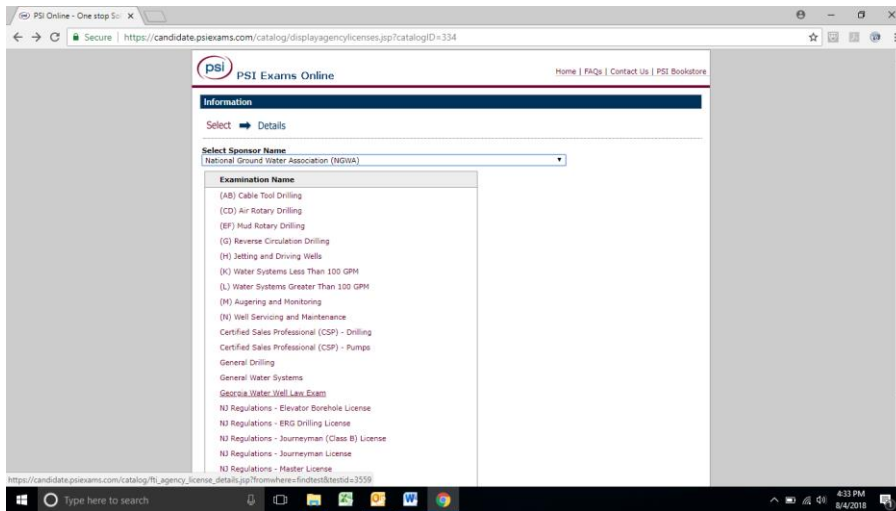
PSI Online - One stop So

Secure | https://candidate.psiexams.com/catalog/displayagencylicenses.jsp?catalogID=334

psi PSI Exams Online

Home | FAQs | Contact Us | PSI Bookstore

Information

Select ➡ Details

Select Sponsor Name
National Ground Water Association (NGWA)

Examination Name
(AB) Cable Tool Drilling
(CD) Air Rotary Drilling
(EF) Mud Rotary Drilling
(G) Reverse Circulation Drilling
(H) Jetting and Driving Wells
(K) Water Systems Less Than 100 GPM
(L) Water Systems Greater Than 100 GPM
(M) Augering and Monitoring
(N) Well Servicing and Maintenance
Certified Sales Professional (CSP) - Drilling
Certified Sales Professional (CSP) - Pumps
General Drilling
General Water Systems
Georgia Water Well Law Exam
NJ Regulations - Elevator Borehole License
NJ Regulations - ERG Drilling License
NJ Regulations - Journeyman (Class B) License
NJ Regulations - Journeyman License
NJ Regulations - Master License

https://candidate.psiexams.com/catalog/fti_agency_license_details.jsp?fromwhere=findtest&testid=3559

Type here to search

4:33 PM
8/4/2018